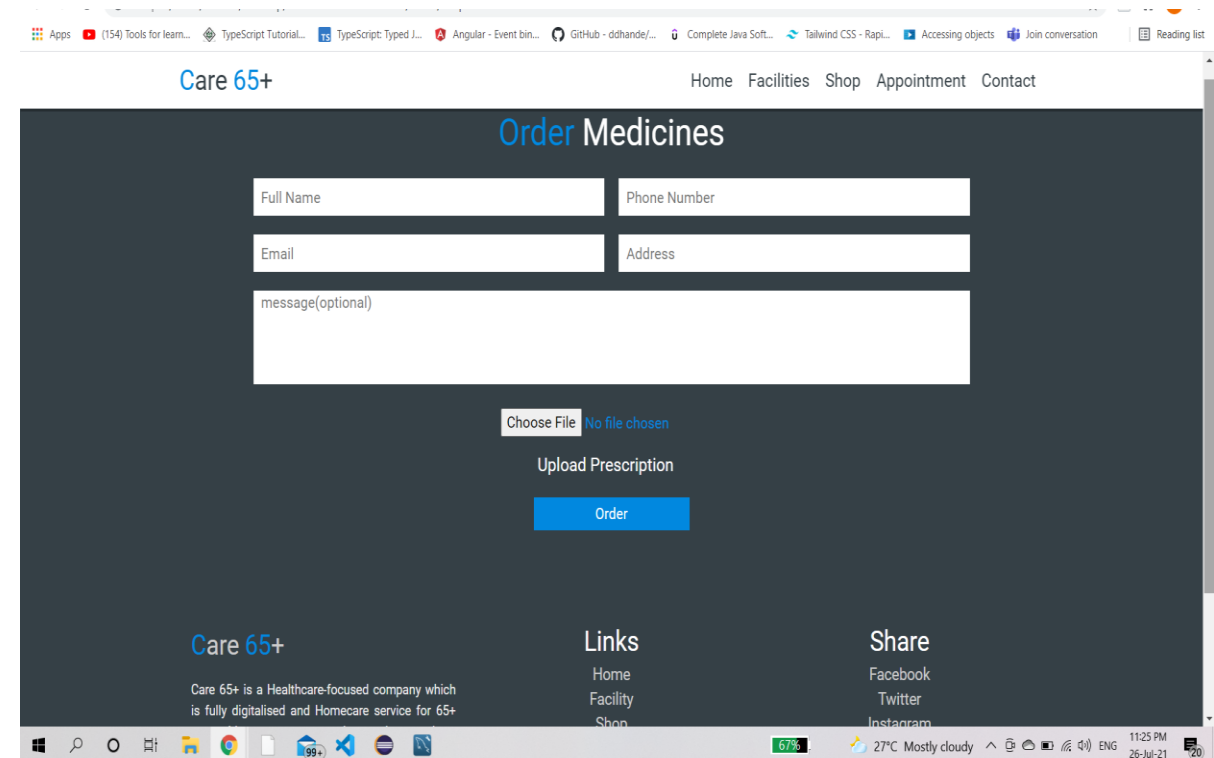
Apps (154) Tools for learn... TypeScript Tutorial... TypeScript: Typed J... Angular - Event bin... GitHub - ddhande/... Complete Java Soft... Tailwind CSS - Rapi... Accessing objects Join conversation Reading list

Care 65+

Home Facilities Shop Appointment Contact

Order Medicines

Full Name

Phone Number

Email

Address

message(optional)

Choose File No file chosen

Upload Prescription

Order

Care 65+

Care 65+ is a Healthcare-focused company which is fully digitalised and Homecare service for 65+ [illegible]

Links

Home

Facility

Shop

Share

Facebook

Twitter

Instagram

99+

67%

27°C Mostly cloudy ENG 11:25 PM 26-Jul-21 20